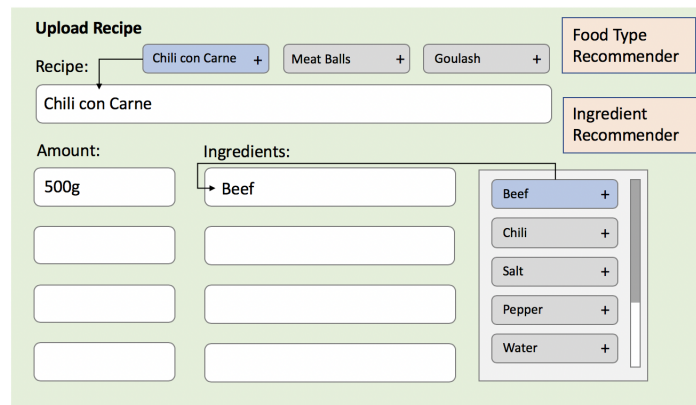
Upload Recipe

Recipe:

Chili con Carne +

Meat Balls +

Goulash +

Chili con Carne

Food Type Recommender

Ingredient Recommender

Amount:

Ingredients:

500g

Beef

Beef +

Chili +

Salt +

Pepper +

Water +